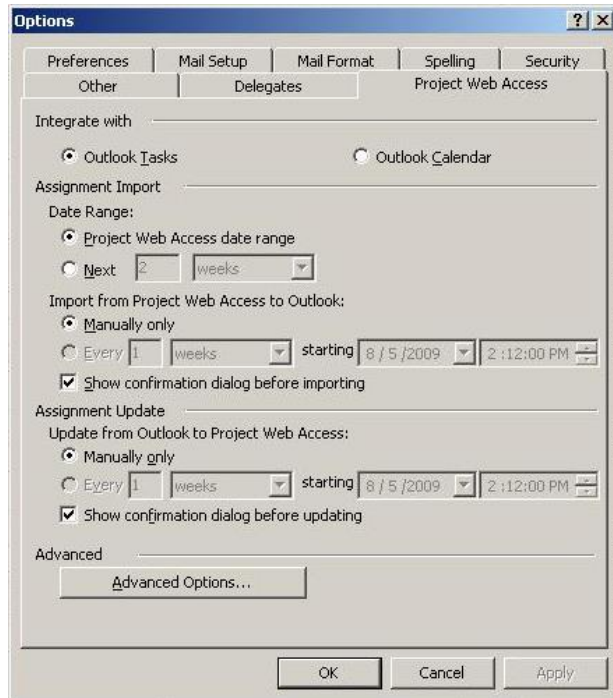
Options

? X

Preferences | Mail Setup | Mail Format | Spelling | Security

Other | Delegates | Project Web Access

Integrate with

Outlook Tasks

Outlook Calendar

Assignment Import

Date Range:

Project Web Access date range

Next 2 weeks

Import from Project Web Access to Outlook:

Manually only

Every 1 weeks starting 8 / 5 /2009 2 :12:00 PM

Show confirmation dialog before importing

Assignment Update

Update from Outlook to Project Web Access:

Manually only

Every 1 weeks starting 8 / 5 /2009 2 :12:00 PM

Show confirmation dialog before updating

Advanced

Advanced Options...

OK

Cancel

Apply